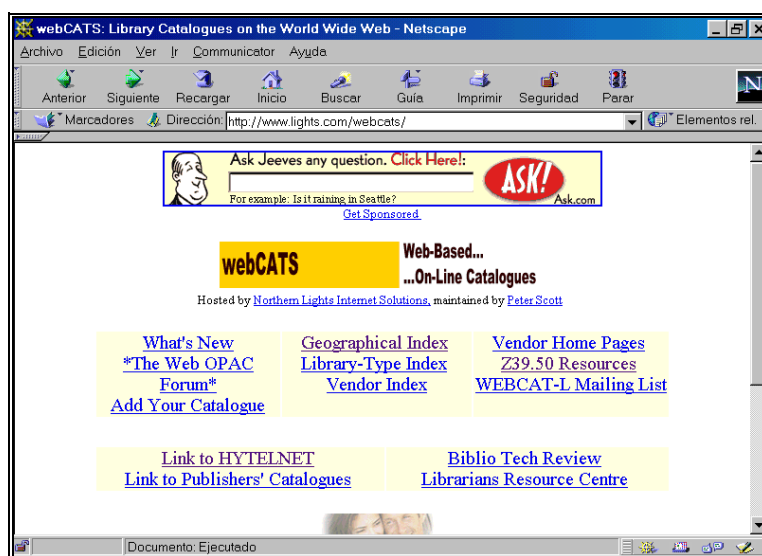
webCATS: Library Catalogues on the World Wide Web - Netscape

Archivo Edición Ver Ir Communicator Ayuda

Anterior Siguiente Recargar Inicio Buscar Guía Imprimir Seguridad Parar

Marcadores Dirección: http://www.lights.com/webcats/ Elementos rel.

Ask Jeeves any question. Click Here!:

For example: Is it raining in Seattle?

ASK! Ask.com

Get Sponsored

webCATS Web-Based... ...On-Line Catalogues

Hosted by Northern Lights Internet Solutions, maintained by Peter Scott

| What's New *The Web OPAC Forum* Add Your Catalogue | Geographical Index Library-Type Index Vendor Index | Vendor Home Pages Z39.50 Resources WEBCAT-L Mailing List |
|---|---|---|

| Link to HYTELNET Link to Publishers' Catalogues | Biblio Tech Review Librarians Resource Centre |
|---|---|

Documento: Ejecutado